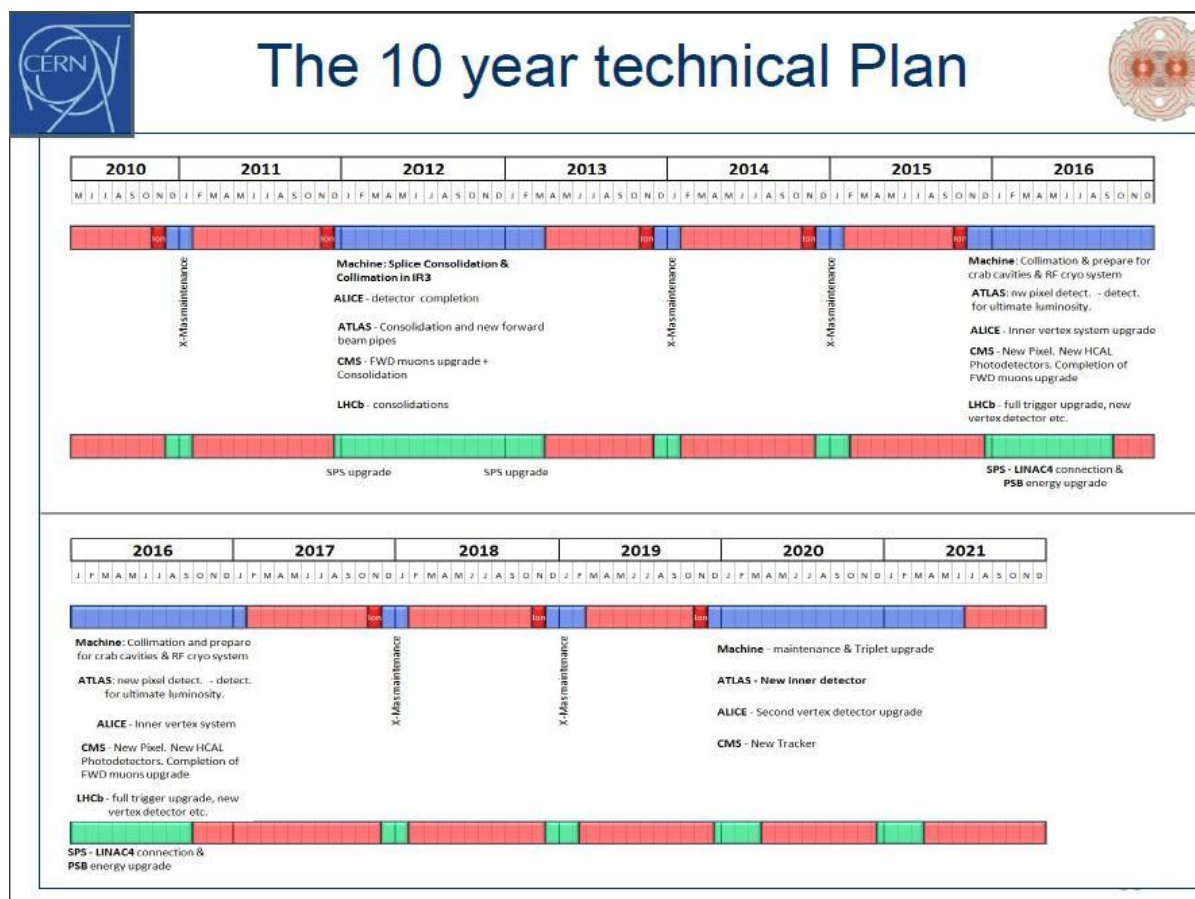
CERN

The 10 year technical Plan

| 2010 | 2011 | 2012 | 2013 | 2014 | 2015 | 2016 |
|---|---|---|---|---|---|---|

M J J A S O N D J F M A M J J A S O N D J F M A M J J A S O N D J F M A M J J A S O N D J F M A M J J A S O N D J F M A M J J A S O N D J F M A M J J A S O N D

Ion Ion Ion Ion Ion

X-Masmaintenance

Machine: Splice Consolidation & Collimation in IR3

ALICE - detector completion

ATLAS - Consolidation and new forward beam pipes

CMS - FWD muons upgrade + Consolidation

LHCb - consolidations

X-Masmaintenance

X-Masmaintenance

Machine: Collimation & prepare for crab cavities & RF cryo system

ATLAS: nw pixel detect. - detect. for ultimate luminosity.

ALICE - Inner vertex system upgrade

CMS - New Pixel. New HCAL Photodetectors. Completion of FWD muons upgrade

LHCb - full trigger upgrade, new vertex detector etc.

SPS upgrade

SPS upgrade

SPS - LINAC4 connection & PSB energy upgrade

| 2016 | 2017 | 2018 | 2019 | 2020 | 2021 |
|---|---|---|---|---|---|

J F M A M J J A S O N D J F M A M J J A S O N D J F M A M J J A S O N D J F M A M J J A S O N D J F M A M J J A S O N D J F M A M J J A S O N D

Ion Ion Ion

Machine: Collimation and prepare for crab cavities & RF cryo system

ATLAS: new pixel detect. - detect. for ultimate luminosity.

ALICE - Inner vertex system

CMS - New Pixel. New HCAL Photodetectors. Completion of FWD muons upgrade

LHCb - full trigger upgrade, new vertex detector etc.

X-Masmaintenance

X-Masmaintenance

Machine - maintenance & Triplet upgrade

ATLAS - New inner detector

ALICE - Second vertex detector upgrade

CMS - New Tracker

SPS - LINAC4 connection & PSB energy upgrade